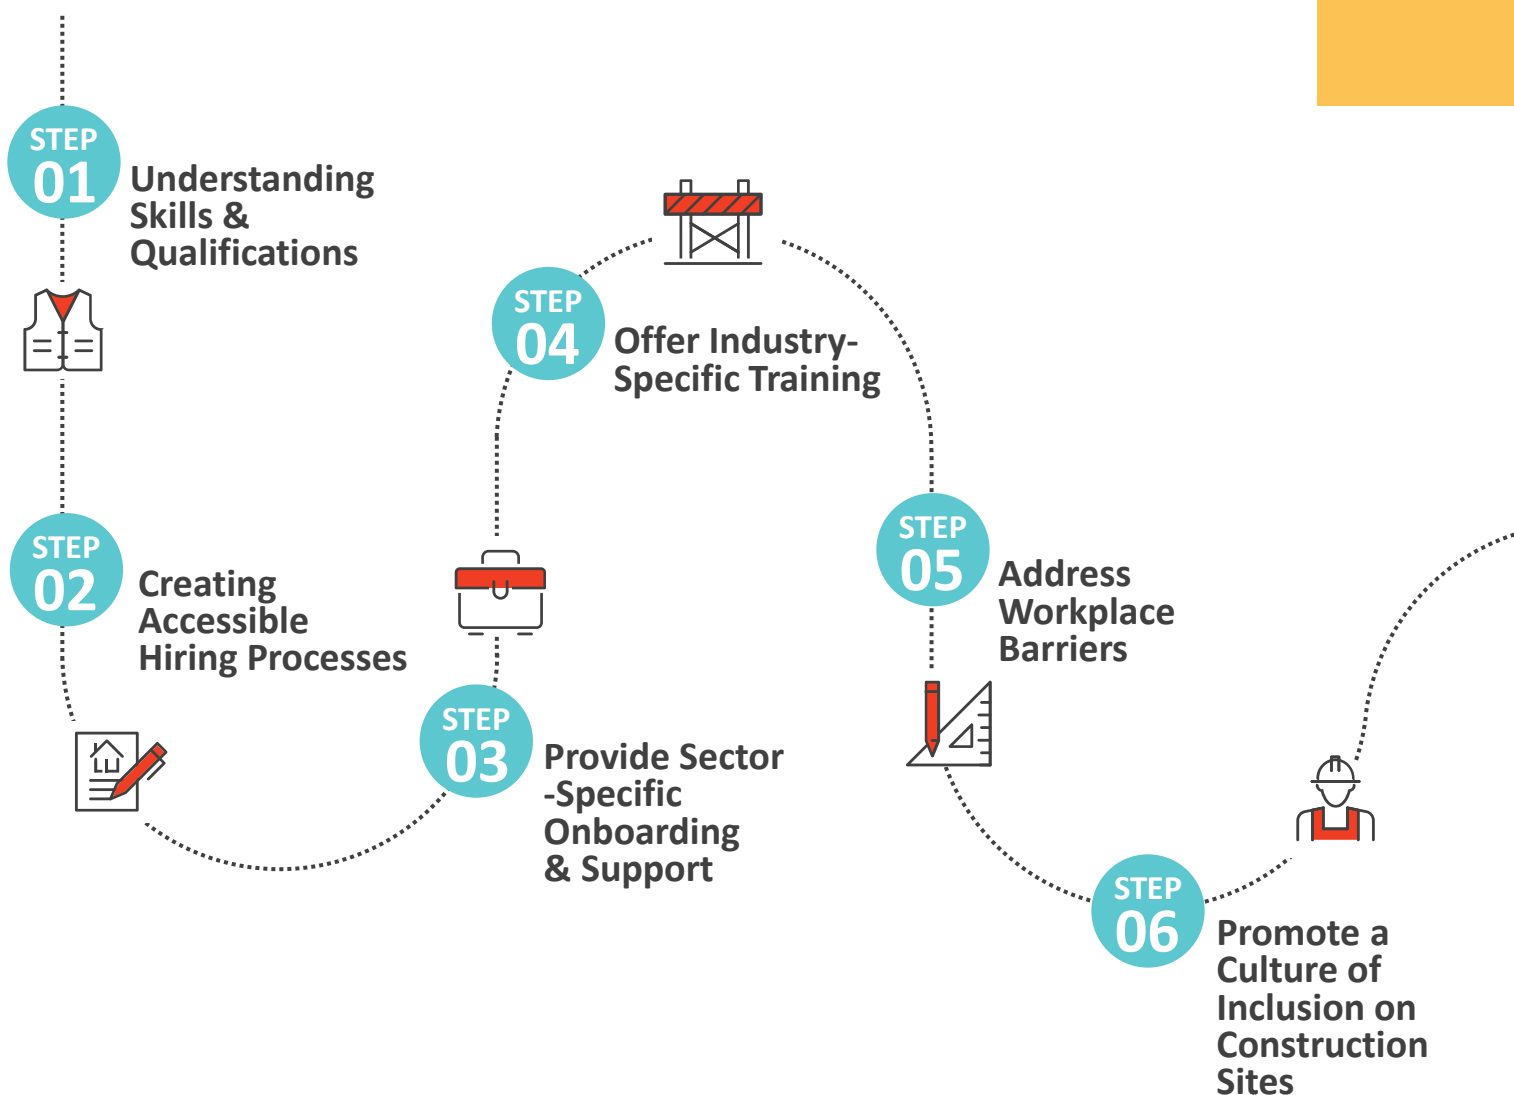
STEP 01 Understanding Skills & Qualifications

STEP 02 Creating Accessible Hiring Processes

STEP 03 Provide Sector -Specific Onboarding & Support

STEP 04 Offer Industry-Specific Training

STEP 05 Address Workplace Barriers

STEP 06 Promote a Culture of Inclusion on Construction Sites